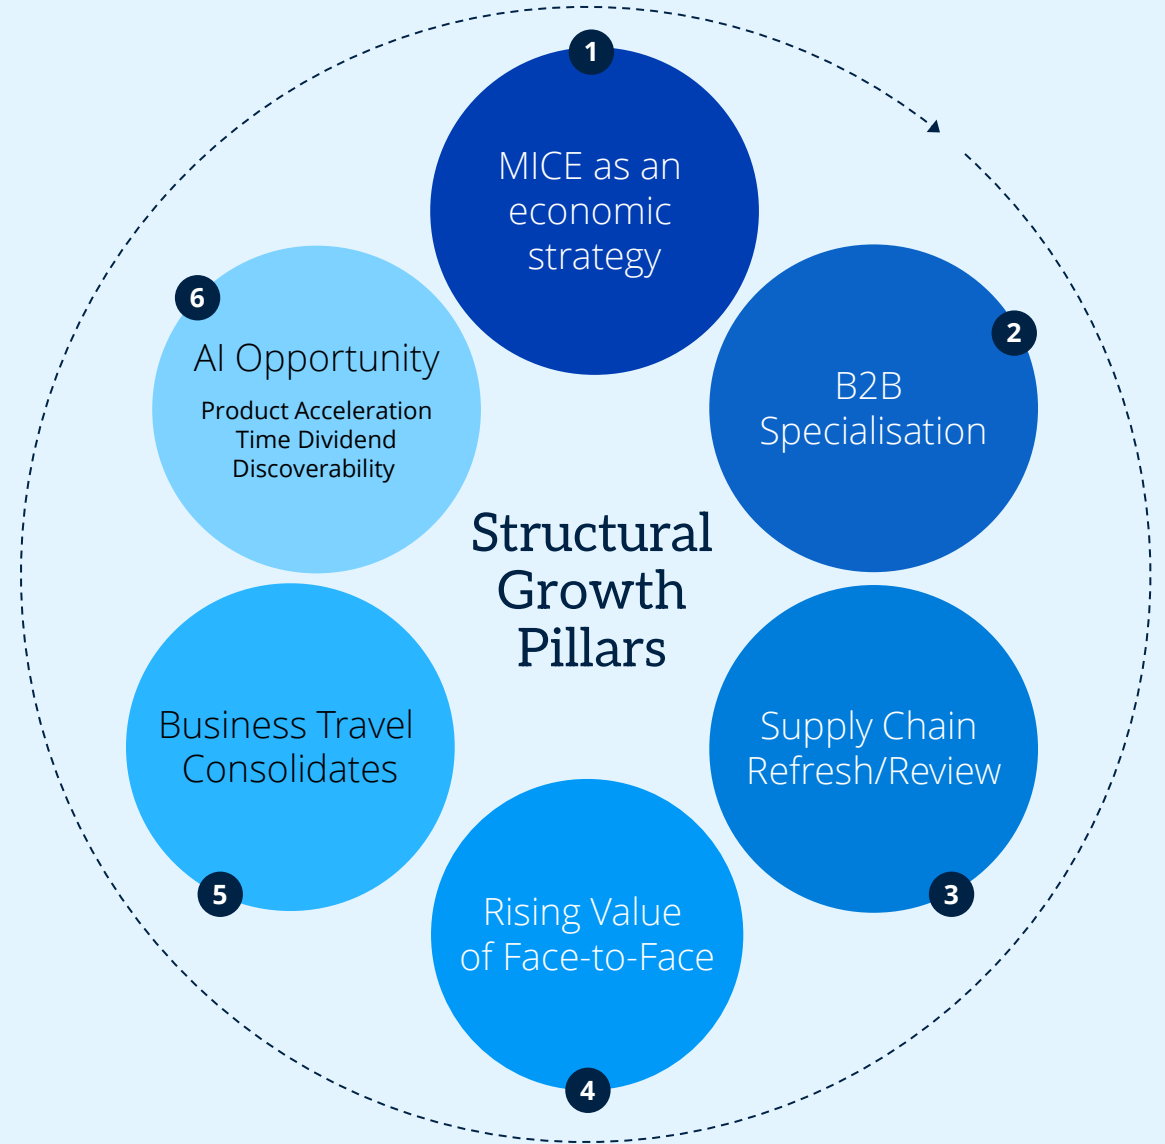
Structural Growth Pillars

1
MICE as an economic strategy

2
B2B Specialisation

3
Supply Chain Refresh/Review

4
Rising Value of Face-to-Face

5
Business Travel Consolidates

6
AI Opportunity
Product Acceleration
Time Dividend
Discoverability